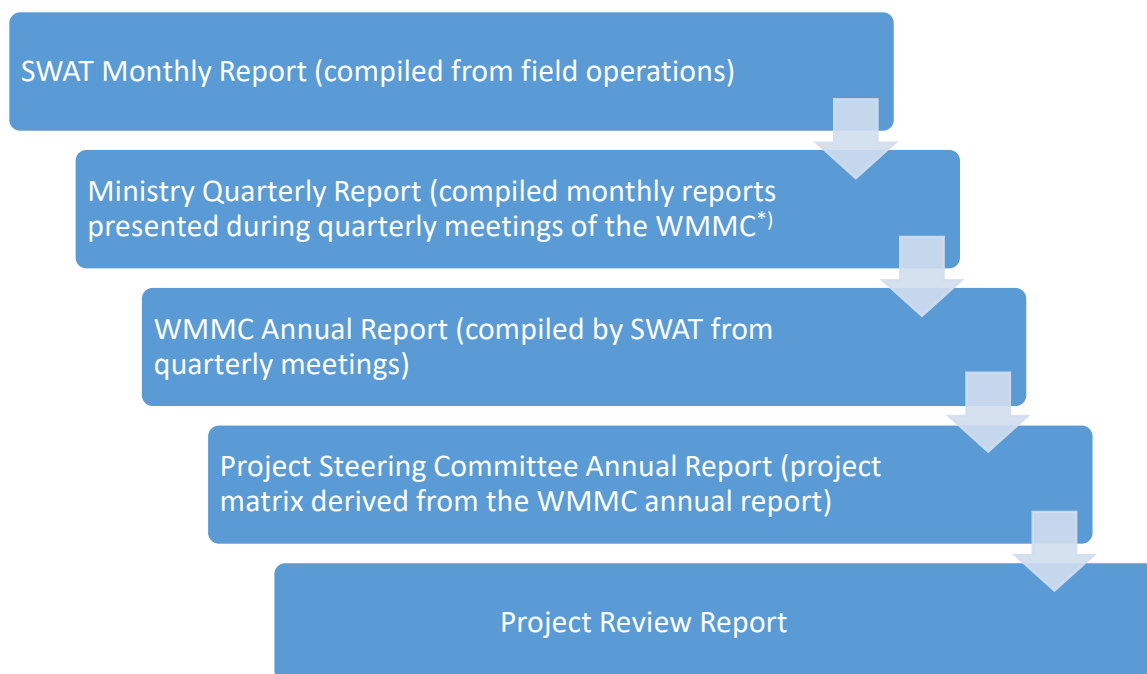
SWAT Monthly Report (compiled from field operations)

Ministry Quarterly Report (compiled monthly reports presented during quarterly meetings of the WMMC$^{*)}$

WMMC Annual Report (compiled by SWAT from quarterly meetings)

Project Steering Committee Annual Report (project matrix derived from the WMMC annual report)

Project Review Report